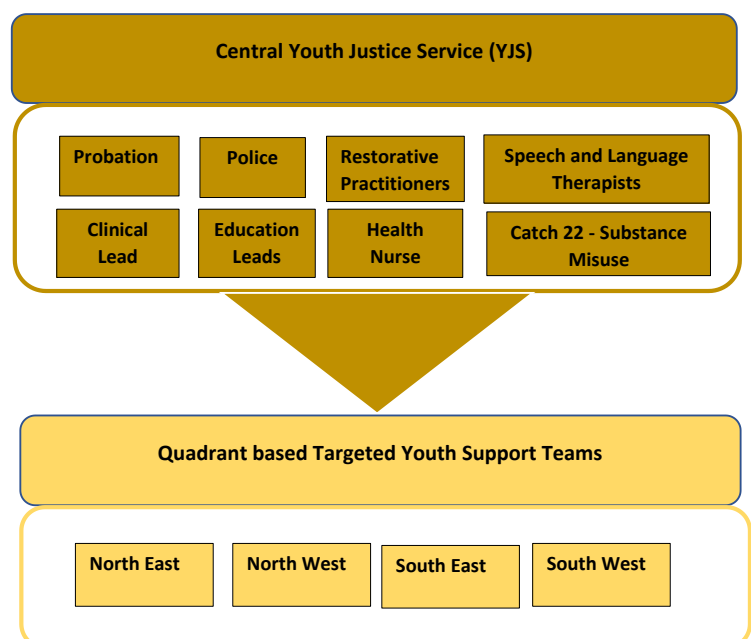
Central Youth Justice Service (YJS)

Probation

Police

Restorative Practitioners

Speech and Language Therapists

Clinical Lead

Education Leads

Health Nurse

Catch 22 - Substance Misuse

Quadrant based Targeted Youth Support Teams

North East

North West

South East

South West